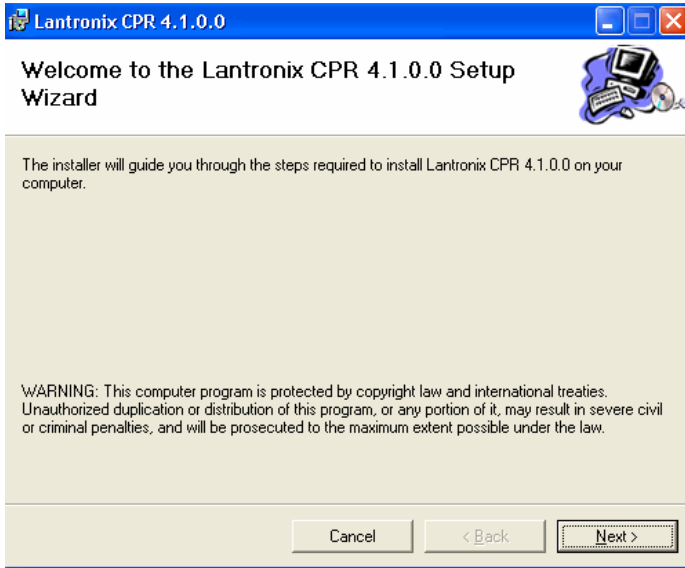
Lantronix CPR 4.1.0.0

Welcome to the Lantronix CPR 4.1.0.0 Setup Wizard

The installer will guide you through the steps required to install Lantronix CPR 4.1.0.0 on your computer.

WARNING: This computer program is protected by copyright law and international treaties. Unauthorized duplication or distribution of this program, or any portion of it, may result in severe civil or criminal penalties, and will be prosecuted to the maximum extent possible under the law.

Cancel
< Back
Next >